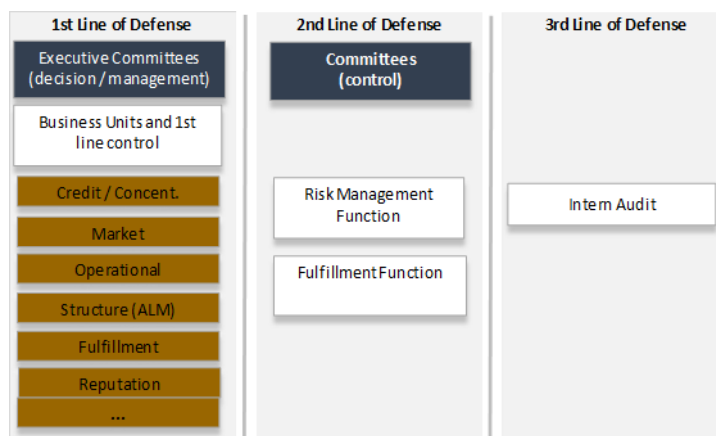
1st Line of Defense

Executive Committees (decision / management)

Business Units and 1st line control

Credit / Concent.

Market

Operational

Structure (ALM)

Fulfillment

Reputation

...

2nd Line of Defense

Committees (control)

Risk Management Function

Fulfillment Function

3rd Line of Defense

Intern Audit